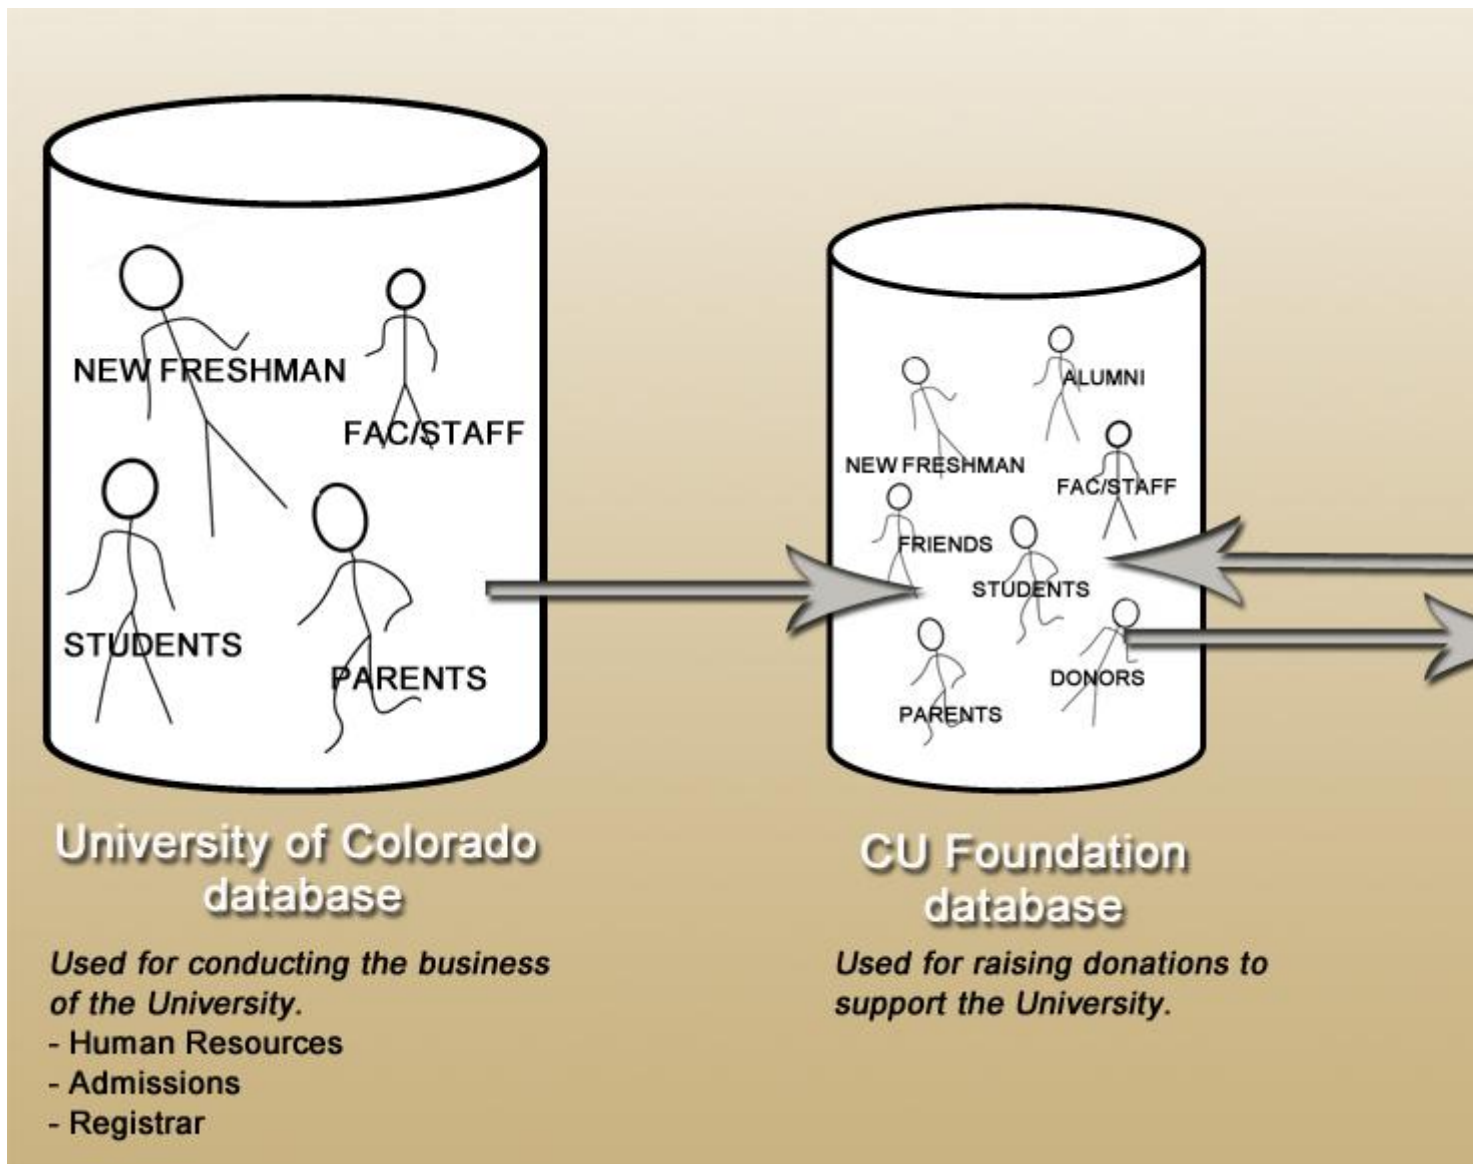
NEW FRESHMAN

FAC/STAFF

STUDENTS

PARENTS

University of Colorado database

Used for conducting the business of the University.

- Human Resources
- Admissions
- Registrar

ALUMNI

NEW FRESHMAN

FAC/STAFF

FRIENDS

STUDENTS

DONORS

PARENTS

CU Foundation database

Used for raising donations to support the University.